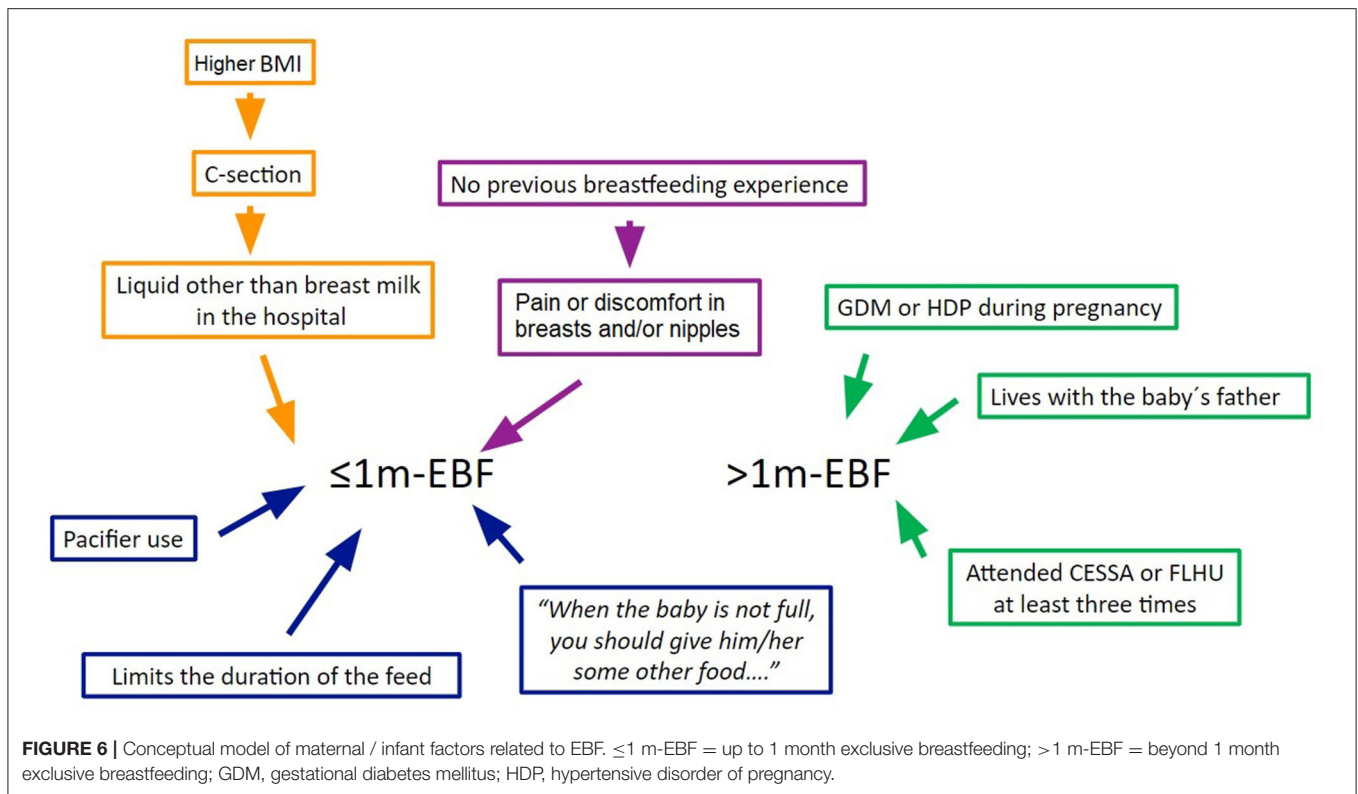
Higher BMI

C-section

Liquid other than breast milk in the hospital

No previous breastfeeding experience

Pain or discomfort in breasts and/or nipples

GDM or HDP during pregnancy

Lives with the baby´s father

$\leq$1m-EBF

>1m-EBF

Pacifier use

Limits the duration of the feed

"When the baby is not full, you should give him/her some other food...."

Attended CESSA or FLHU at least three times

**FIGURE 6 |** Conceptual model of maternal / infant factors related to EBF. $\leq$1 m-EBF = up to 1 month exclusive breastfeeding; >1 m-EBF = beyond 1 month exclusive breastfeeding; GDM, gestational diabetes mellitus; HDP, hypertensive disorder of pregnancy.